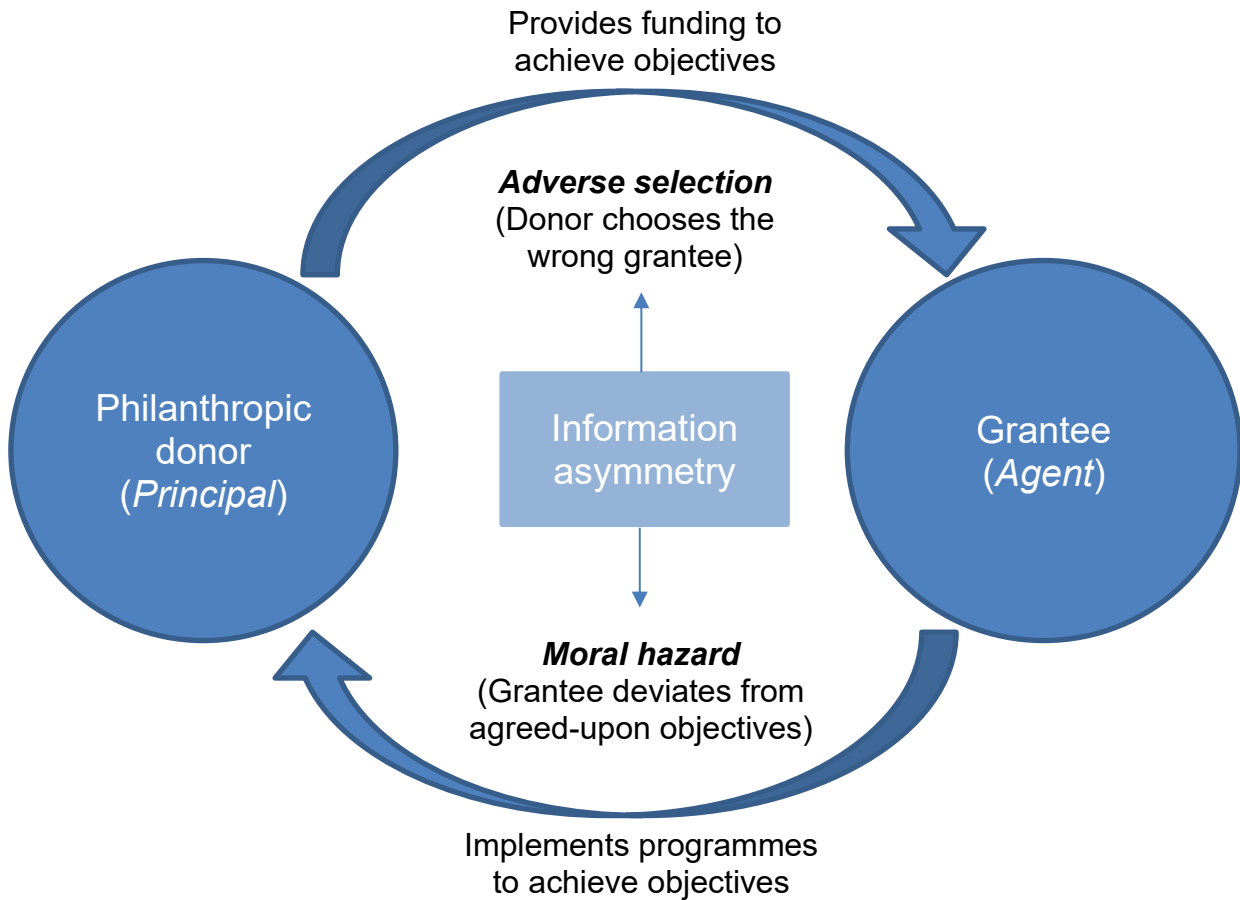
Provides funding to achieve objectives

Adverse selection
(Donor chooses the wrong grantee)

Philanthropic donor
(Principal)

Information asymmetry

Grantee
(Agent)

Moral hazard
(Grantee deviates from agreed-upon objectives)

Implements programmes to achieve objectives